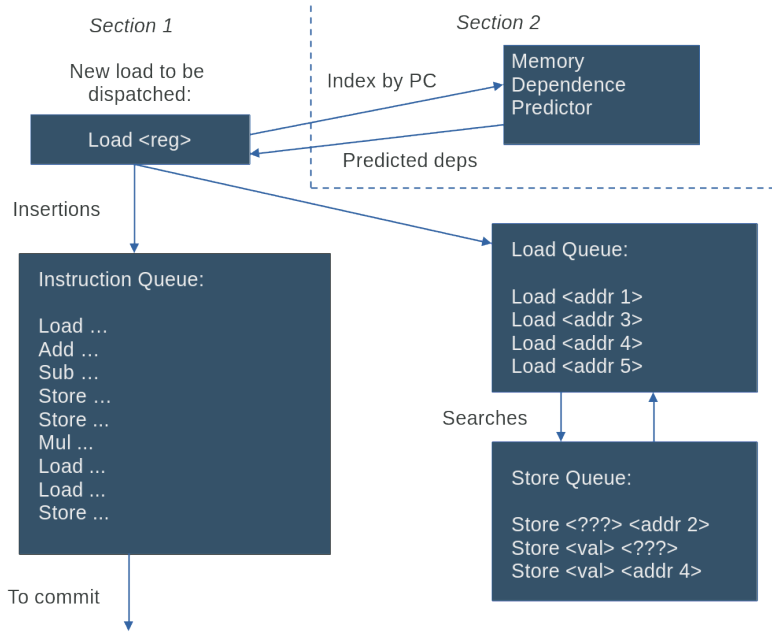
Section 1

Section 2

New load to be dispatched:

Index by PC

Memory Dependence Predictor

Load <reg>

Predicted deps

Insertions

Instruction Queue:

Load …
Add …
Sub …
Store …
Store ...
Mul ...
Load ...
Load ...
Store ...

Load Queue:

Load <addr 1>
Load <addr 3>
Load <addr 4>
Load <addr 5>

Searches

Store Queue:

Store <???> <addr 2>
Store <val> <???>
Store <val> <addr 4>

To commit